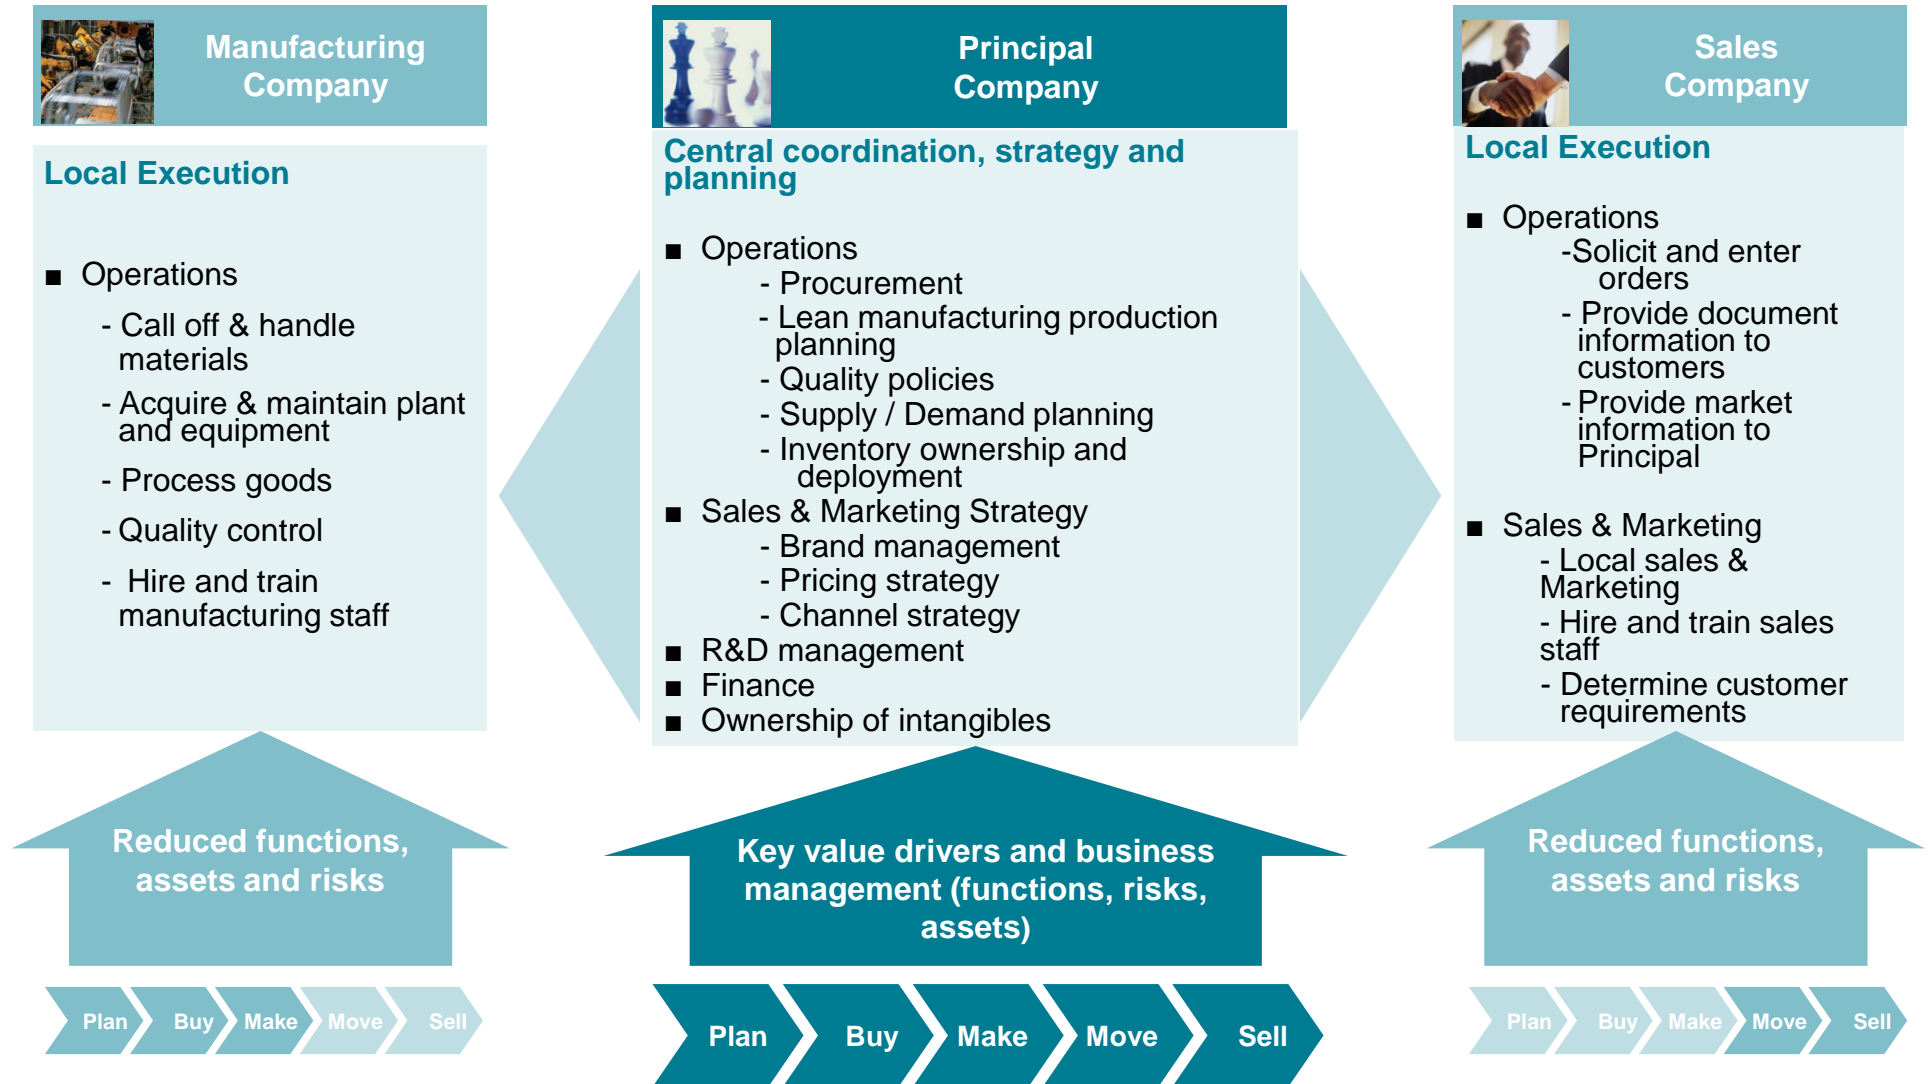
Manufacturing Company

Local Execution

■ Operations
- Call off & handle materials
- Acquire & maintain plant and equipment
- Process goods
- Quality control
- Hire and train manufacturing staff

Principal Company

Central coordination, strategy and planning

■ Operations
- Procurement
- Lean manufacturing production planning
- Quality policies
- Supply / Demand planning
- Inventory ownership and deployment
■ Sales & Marketing Strategy
- Brand management
- Pricing strategy
- Channel strategy
■ R&D management
■ Finance
■ Ownership of intangibles

Sales Company

Local Execution

■ Operations
-Solicit and enter orders
- Provide document information to customers
- Provide market information to Principal

■ Sales & Marketing
- Local sales & Marketing
- Hire and train sales staff
- Determine customer requirements

Reduced functions, assets and risks

Key value drivers and business management (functions, risks, assets)

Reduced functions, assets and risks

Plan Buy Make Move Sell

Plan Buy Make Move Sell

Plan Buy Make Move Sell